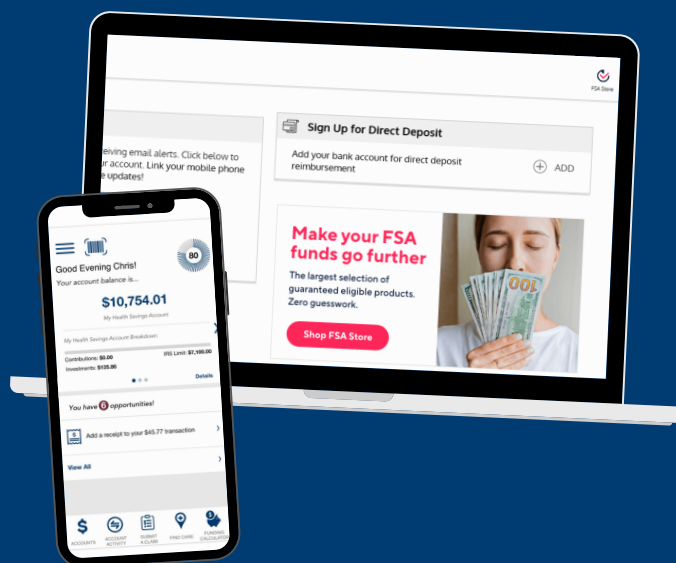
FSA Store

eiving email alerts. Click below to r account. Link your mobile phone e updates!

Sign Up for Direct Deposit

Add your bank account for direct deposit reimbursement

ADD

Make your FSA funds go further

The largest selection of guaranteed eligible products. Zero guesswork.

Shop FSA Store

80

Good Evening Chris!

Your account balance is...

$10,754.01

My Health Savings Account

My Health Savings Account Breakdown

Contributions: $0.00

IRS Limit: $7,100.00

Investments: $135.00

Details

You have 6 opportunities!

Add a receipt to your $45.77 transaction

View All

ACCOUNTS

ACCOUNT ACTIVITY

SUBMIT A CLAIM

FIND CARE

FUNDING CALCULATOR